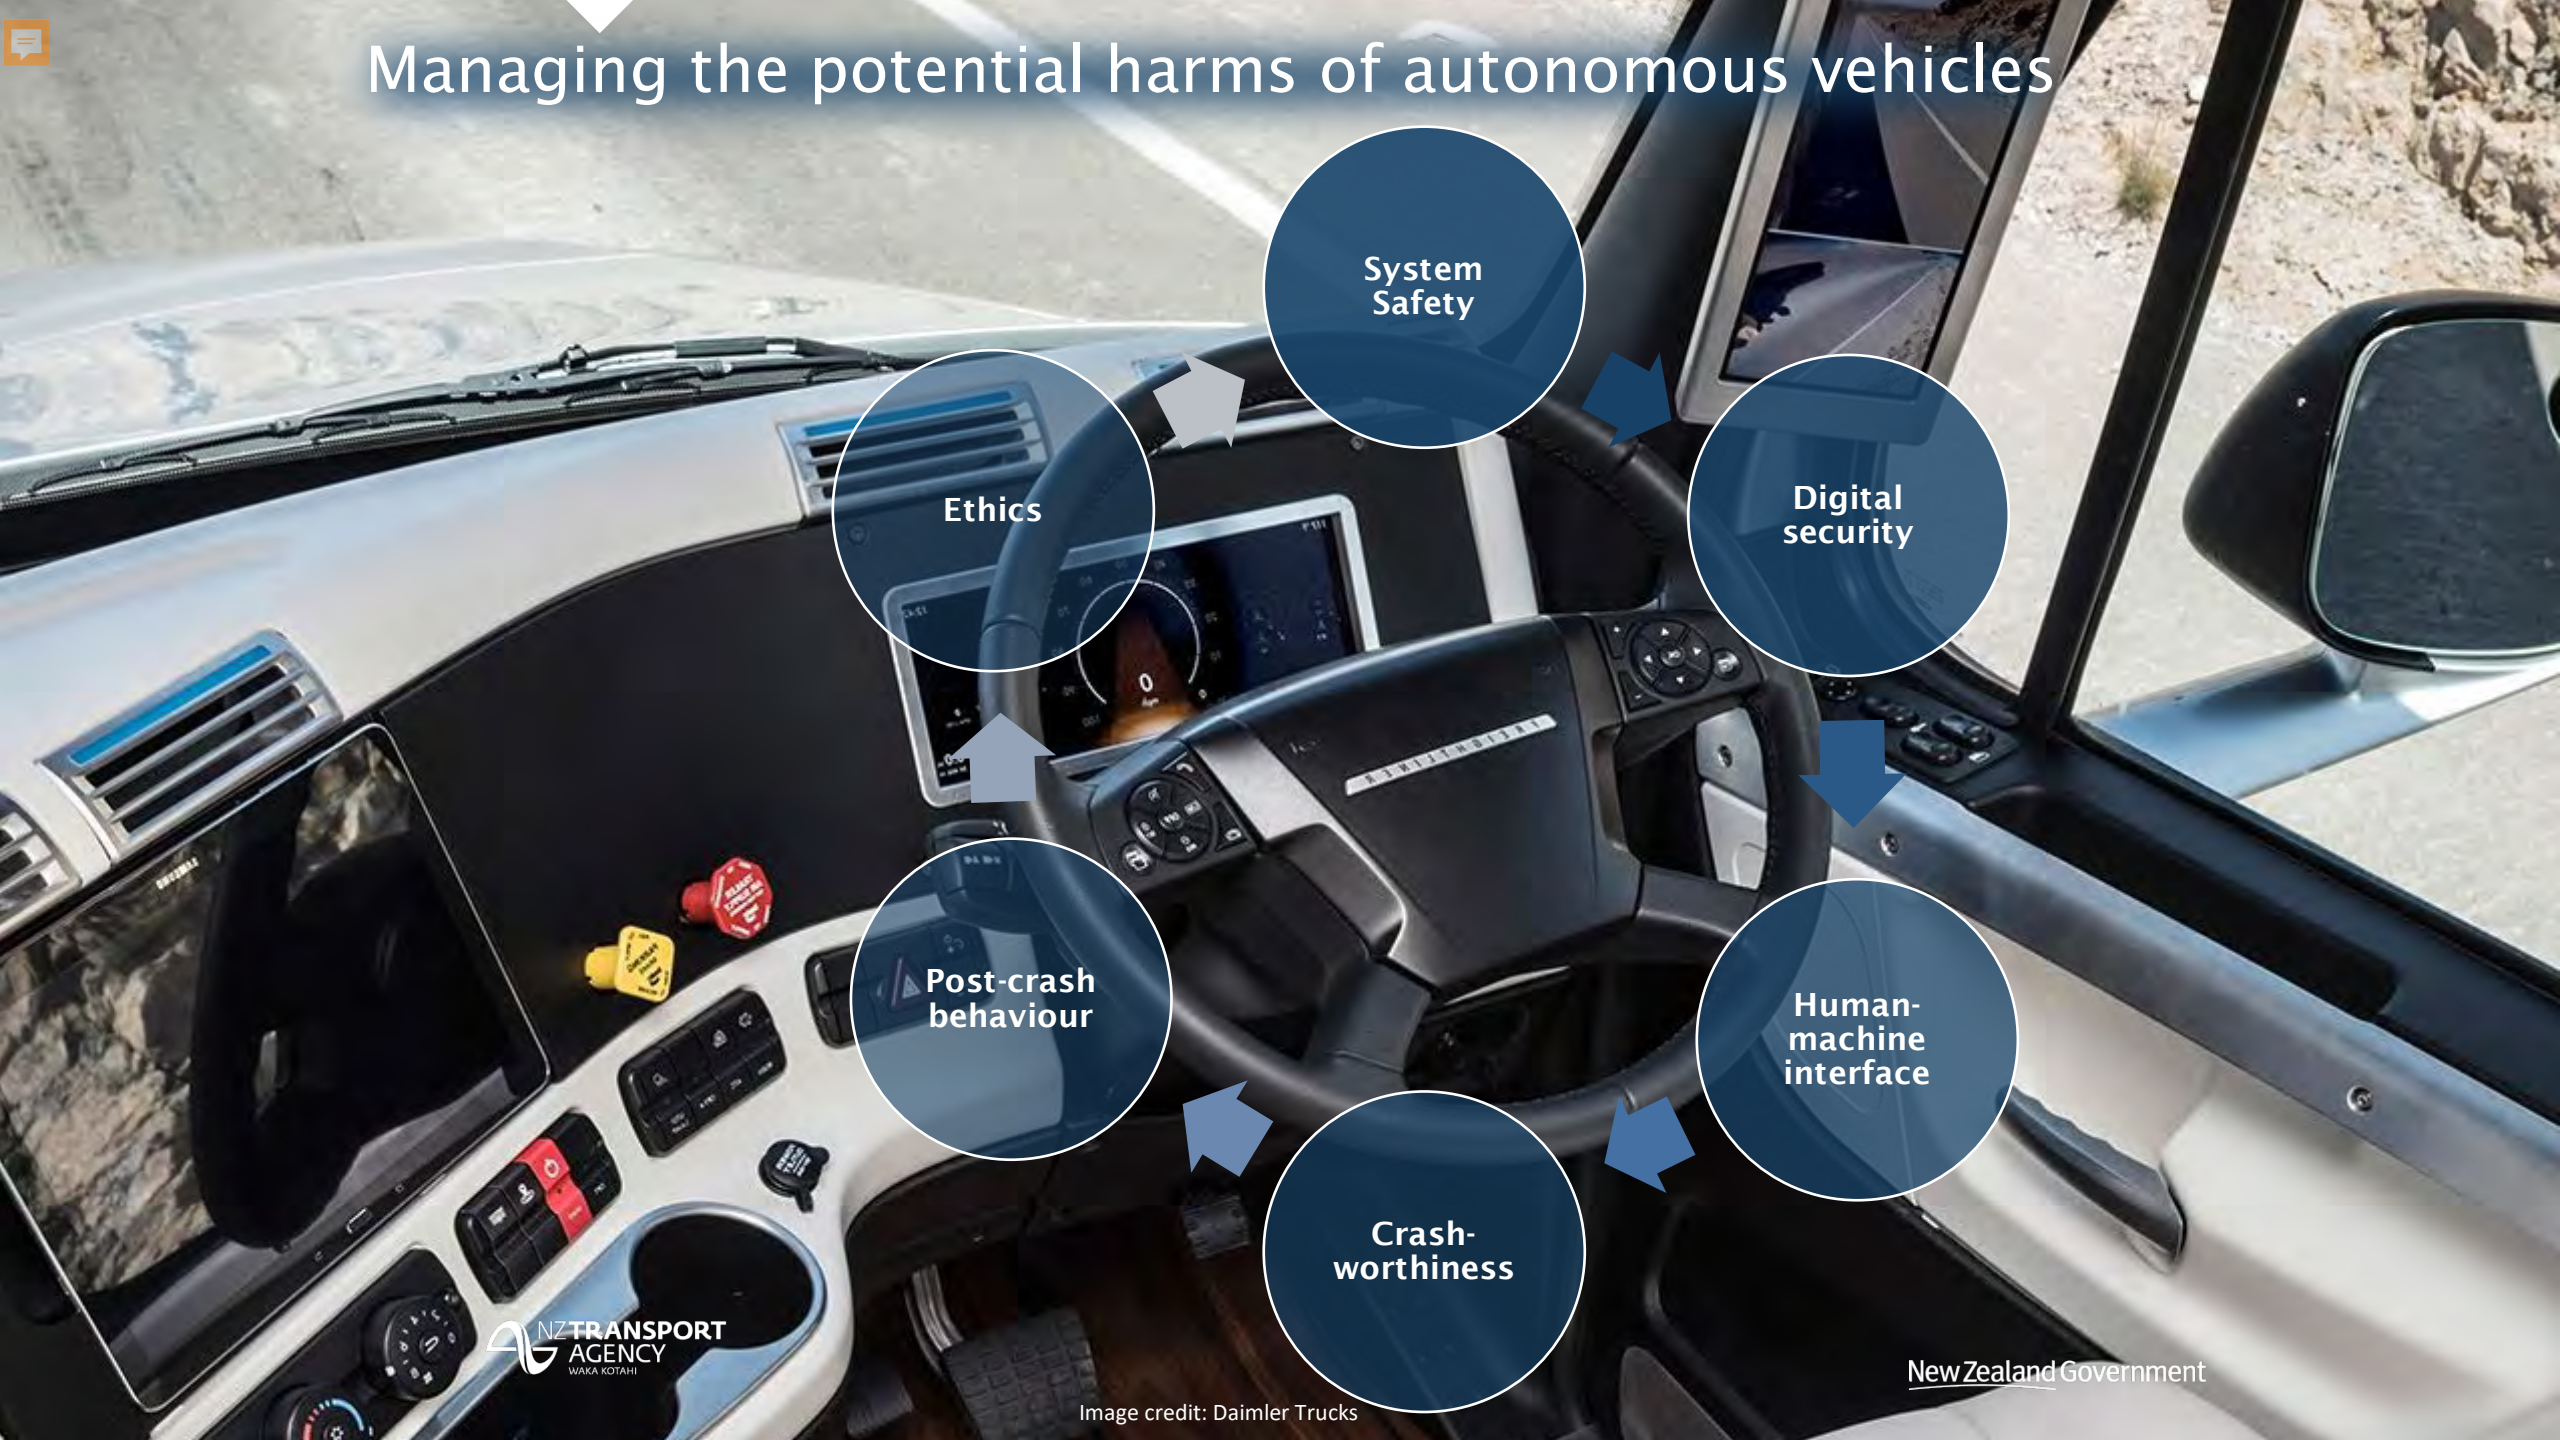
Managing the potential harms of autonomous vehicles

System Safety

Digital security

Human-machine interface

Crash-worthiness

Post-crash behaviour

Ethics

NZ TRANSPORT AGENCY
WAKA KOTAHI

Image credit: Daimler Trucks

New Zealand Government